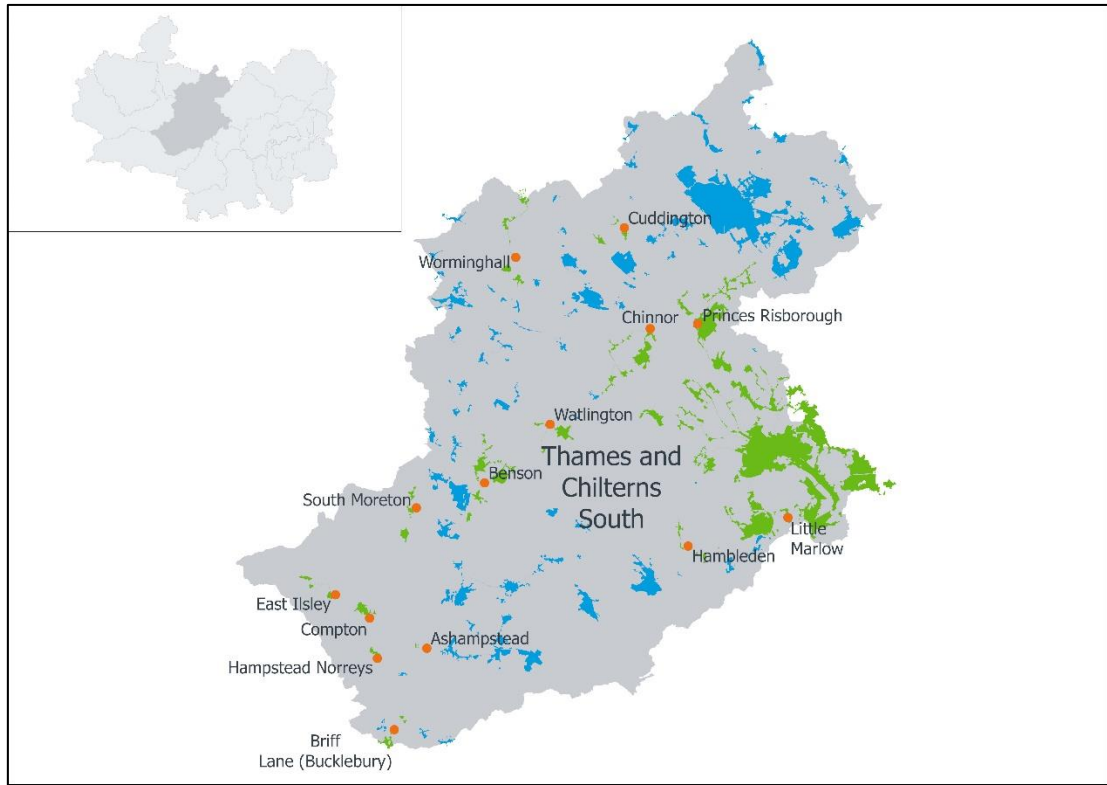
Cuddington
Worminghall
Chinnor
Princes Risborough
Watlington
Thames and Chilterns South
Benson
South Moreton
Little Marlow
Hambleden
East Ilsley
Compton
Ashampstead
Hampstead Norreys
Briff Lane (Bucklebury)